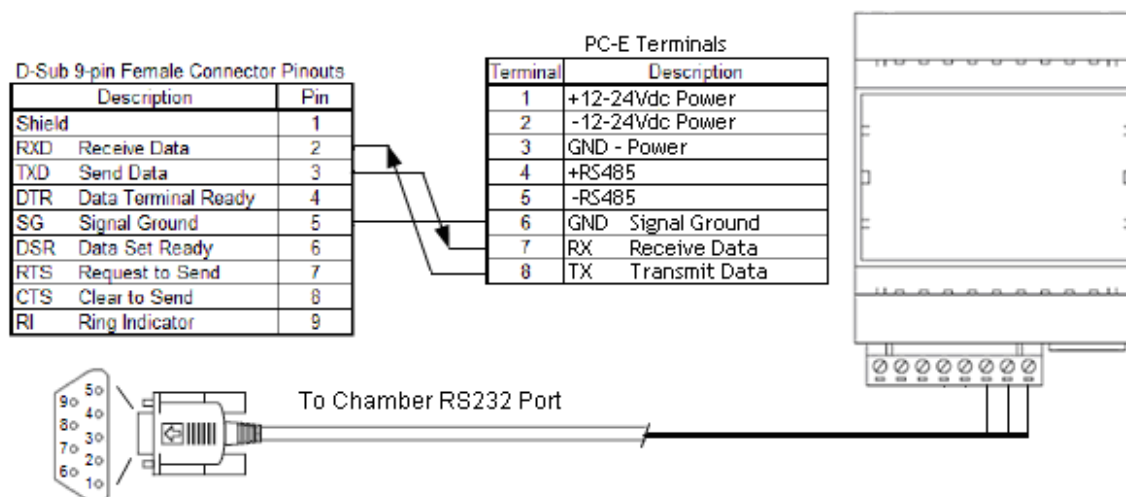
D-Sub 9-pin Female Connector Pinouts

| Description | Pin |
|---|---|
| Shield | 1 |
| RXD Receive Data | 2 |
| TXD Send Data | 3 |
| DTR Data Terminal Ready | 4 |
| SG Signal Ground | 5 |
| DSR Data Set Ready | 6 |
| RTS Request to Send | 7 |
| CTS Clear to Send | 8 |
| RI Ring Indicator | 9 |

PC-E Terminals

| Terminal | Description |
|---|---|
| 1 | +12-24Vdc Power |
| 2 | -12-24Vdc Power |
| 3 | GND - Power |
| 4 | +RS485 |
| 5 | -RS485 |
| 6 | GND Signal Ground |
| 7 | RX Receive Data |
| 8 | TX Transmit Data |

5 9 4 8 3 7 2 6 1

To Chamber RS232 Port